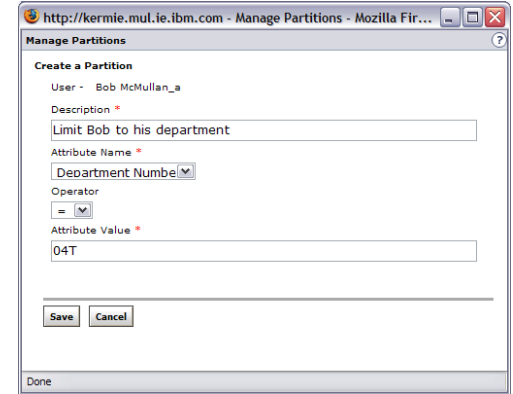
http://kermie.mul.ie.ibm.com - Manage Partitions - Mozilla Fir...

Manage Partitions

?

Create a Partition

User - Bob McMullan_a

Description *

Limit Bob to his department

Attribute Name *

Department Numbe

Operator

=

Attribute Value *

04T

Save Cancel

Done